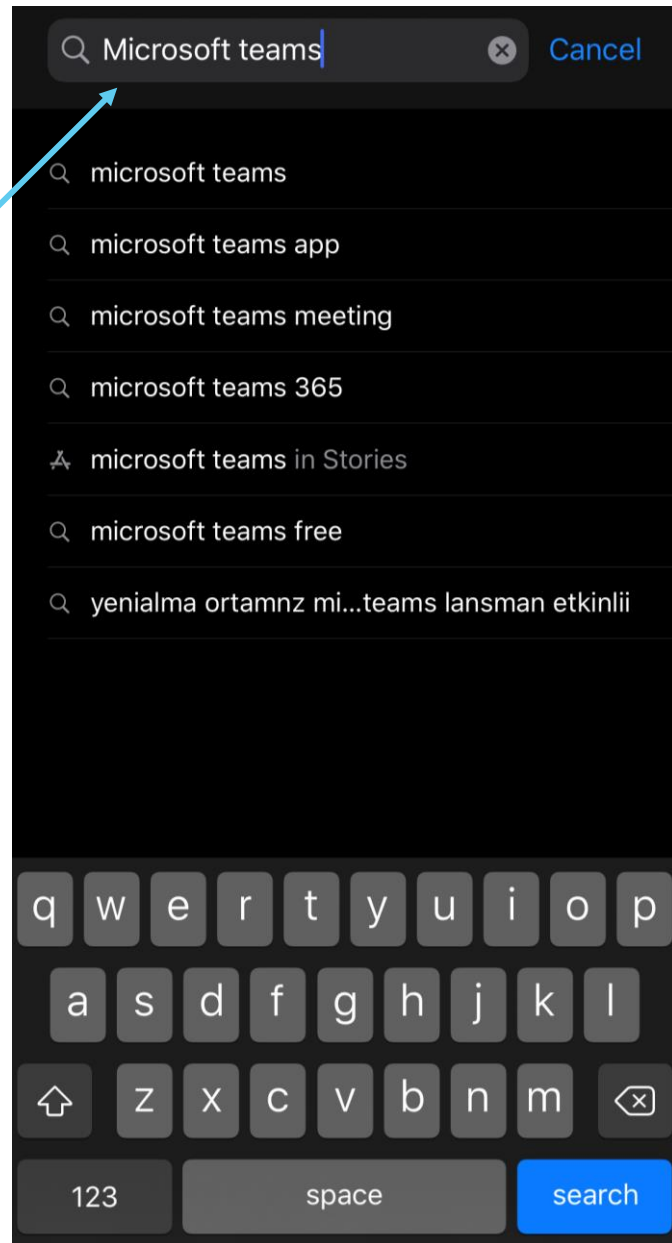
Microsoft teams

Cancel

microsoft teams

microsoft teams app

microsoft teams meeting

microsoft teams 365

microsoft teams in Stories

microsoft teams free

yenialma ortamnz mi...teams lansman etkinlii

q w e r t y u i o p

a s d f g h j k l

z x c v b n m

123

space

search